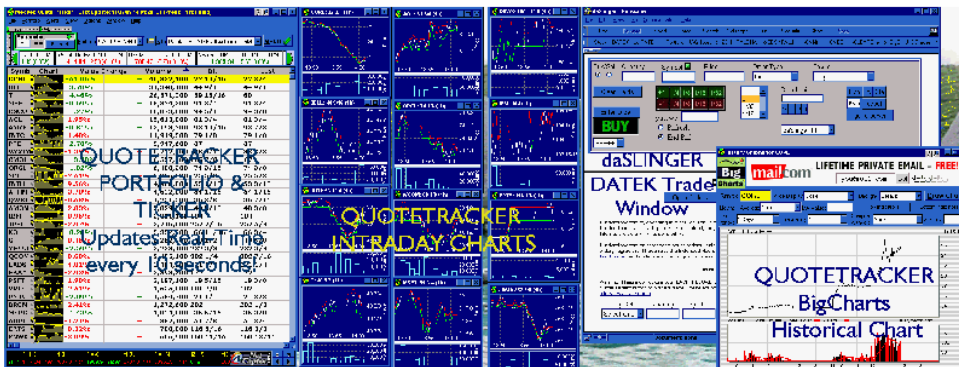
QUOTE TRACKER PORTFOLIO & TICKER

Updates Real-Time every 10 seconds!

QUOTETRACKER INTRADAY CHARTS

BUY

daSLINGER

DATEK Trade Window

LIFETIME PRIVATE EMAIL - FREE!

Big Charts

mail.com

QUOTETRACKER

BigCharts

Historical Chart